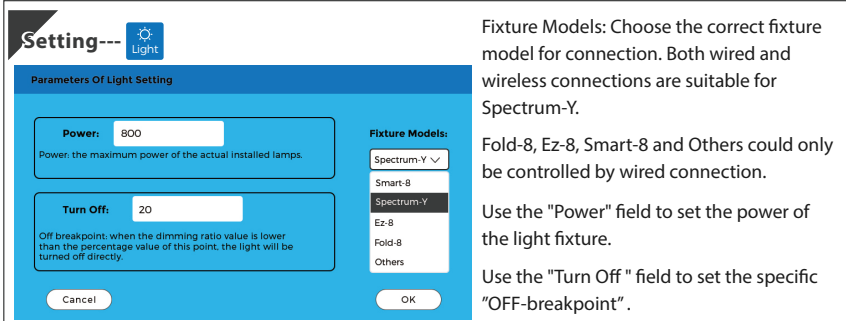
Setting--- Light

Parameters Of Light Setting

Power: 800

Power: the maximum power of the actual installed lamps.

Turn Off: 20

Off breakpoint: when the dimming ratio value is lower than the percentage value of this point, the light will be turned off directly.

Fixture Models:

Spectrum-Y

Smart-8

Spectrum-Y

Ez-8

Fold-8

Others

Cancel

OK

Fixture Models: Choose the correct fixture model for connection. Both wired and wireless connections are suitable for Spectrum-Y.

Fold-8, Ez-8, Smart-8 and Others could only be controlled by wired connection.

Use the "Power" field to set the power of the light fixture.

Use the "Turn Off " field to set the specific ”OFF-breakpoint” .